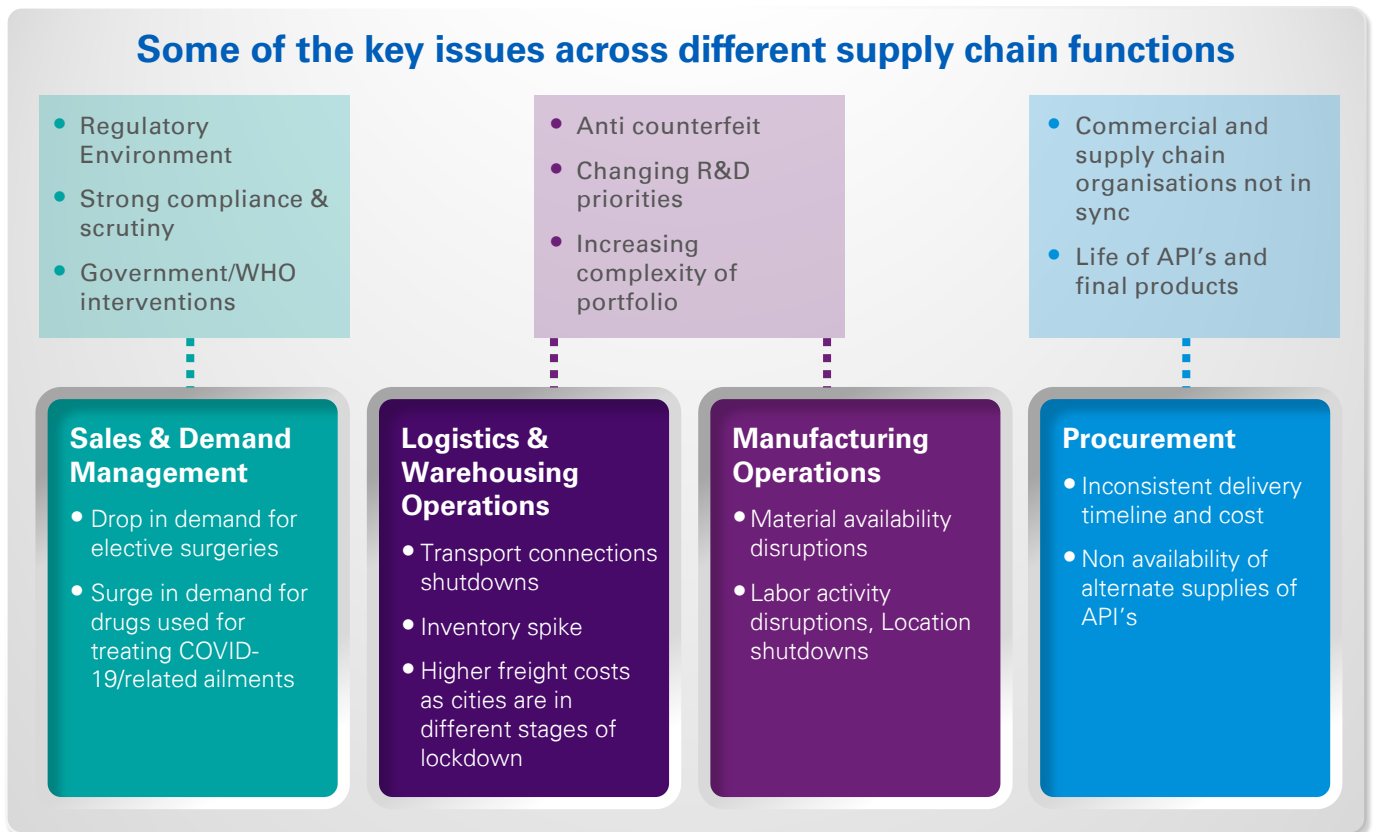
Some of the key issues across different supply chain functions

- Regulatory Environment
- Strong compliance & scrutiny
- Government/WHO interventions

- Anti counterfeit
- Changing R&D priorities
- Increasing complexity of portfolio

- Commercial and supply chain organisations not in sync
- Life of API's and final products

Sales & Demand Management
- Drop in demand for elective surgeries
- Surge in demand for drugs used for treating COVID-19/related ailments

Logistics & Warehousing Operations
- Transport connections shutdowns
- Inventory spike
- Higher freight costs as cities are in different stages of lockdown

Manufacturing Operations
- Material availability disruptions
- Labor activity disruptions, Location shutdowns

Procurement
- Inconsistent delivery timeline and cost
- Non availability of alternate supplies of API's